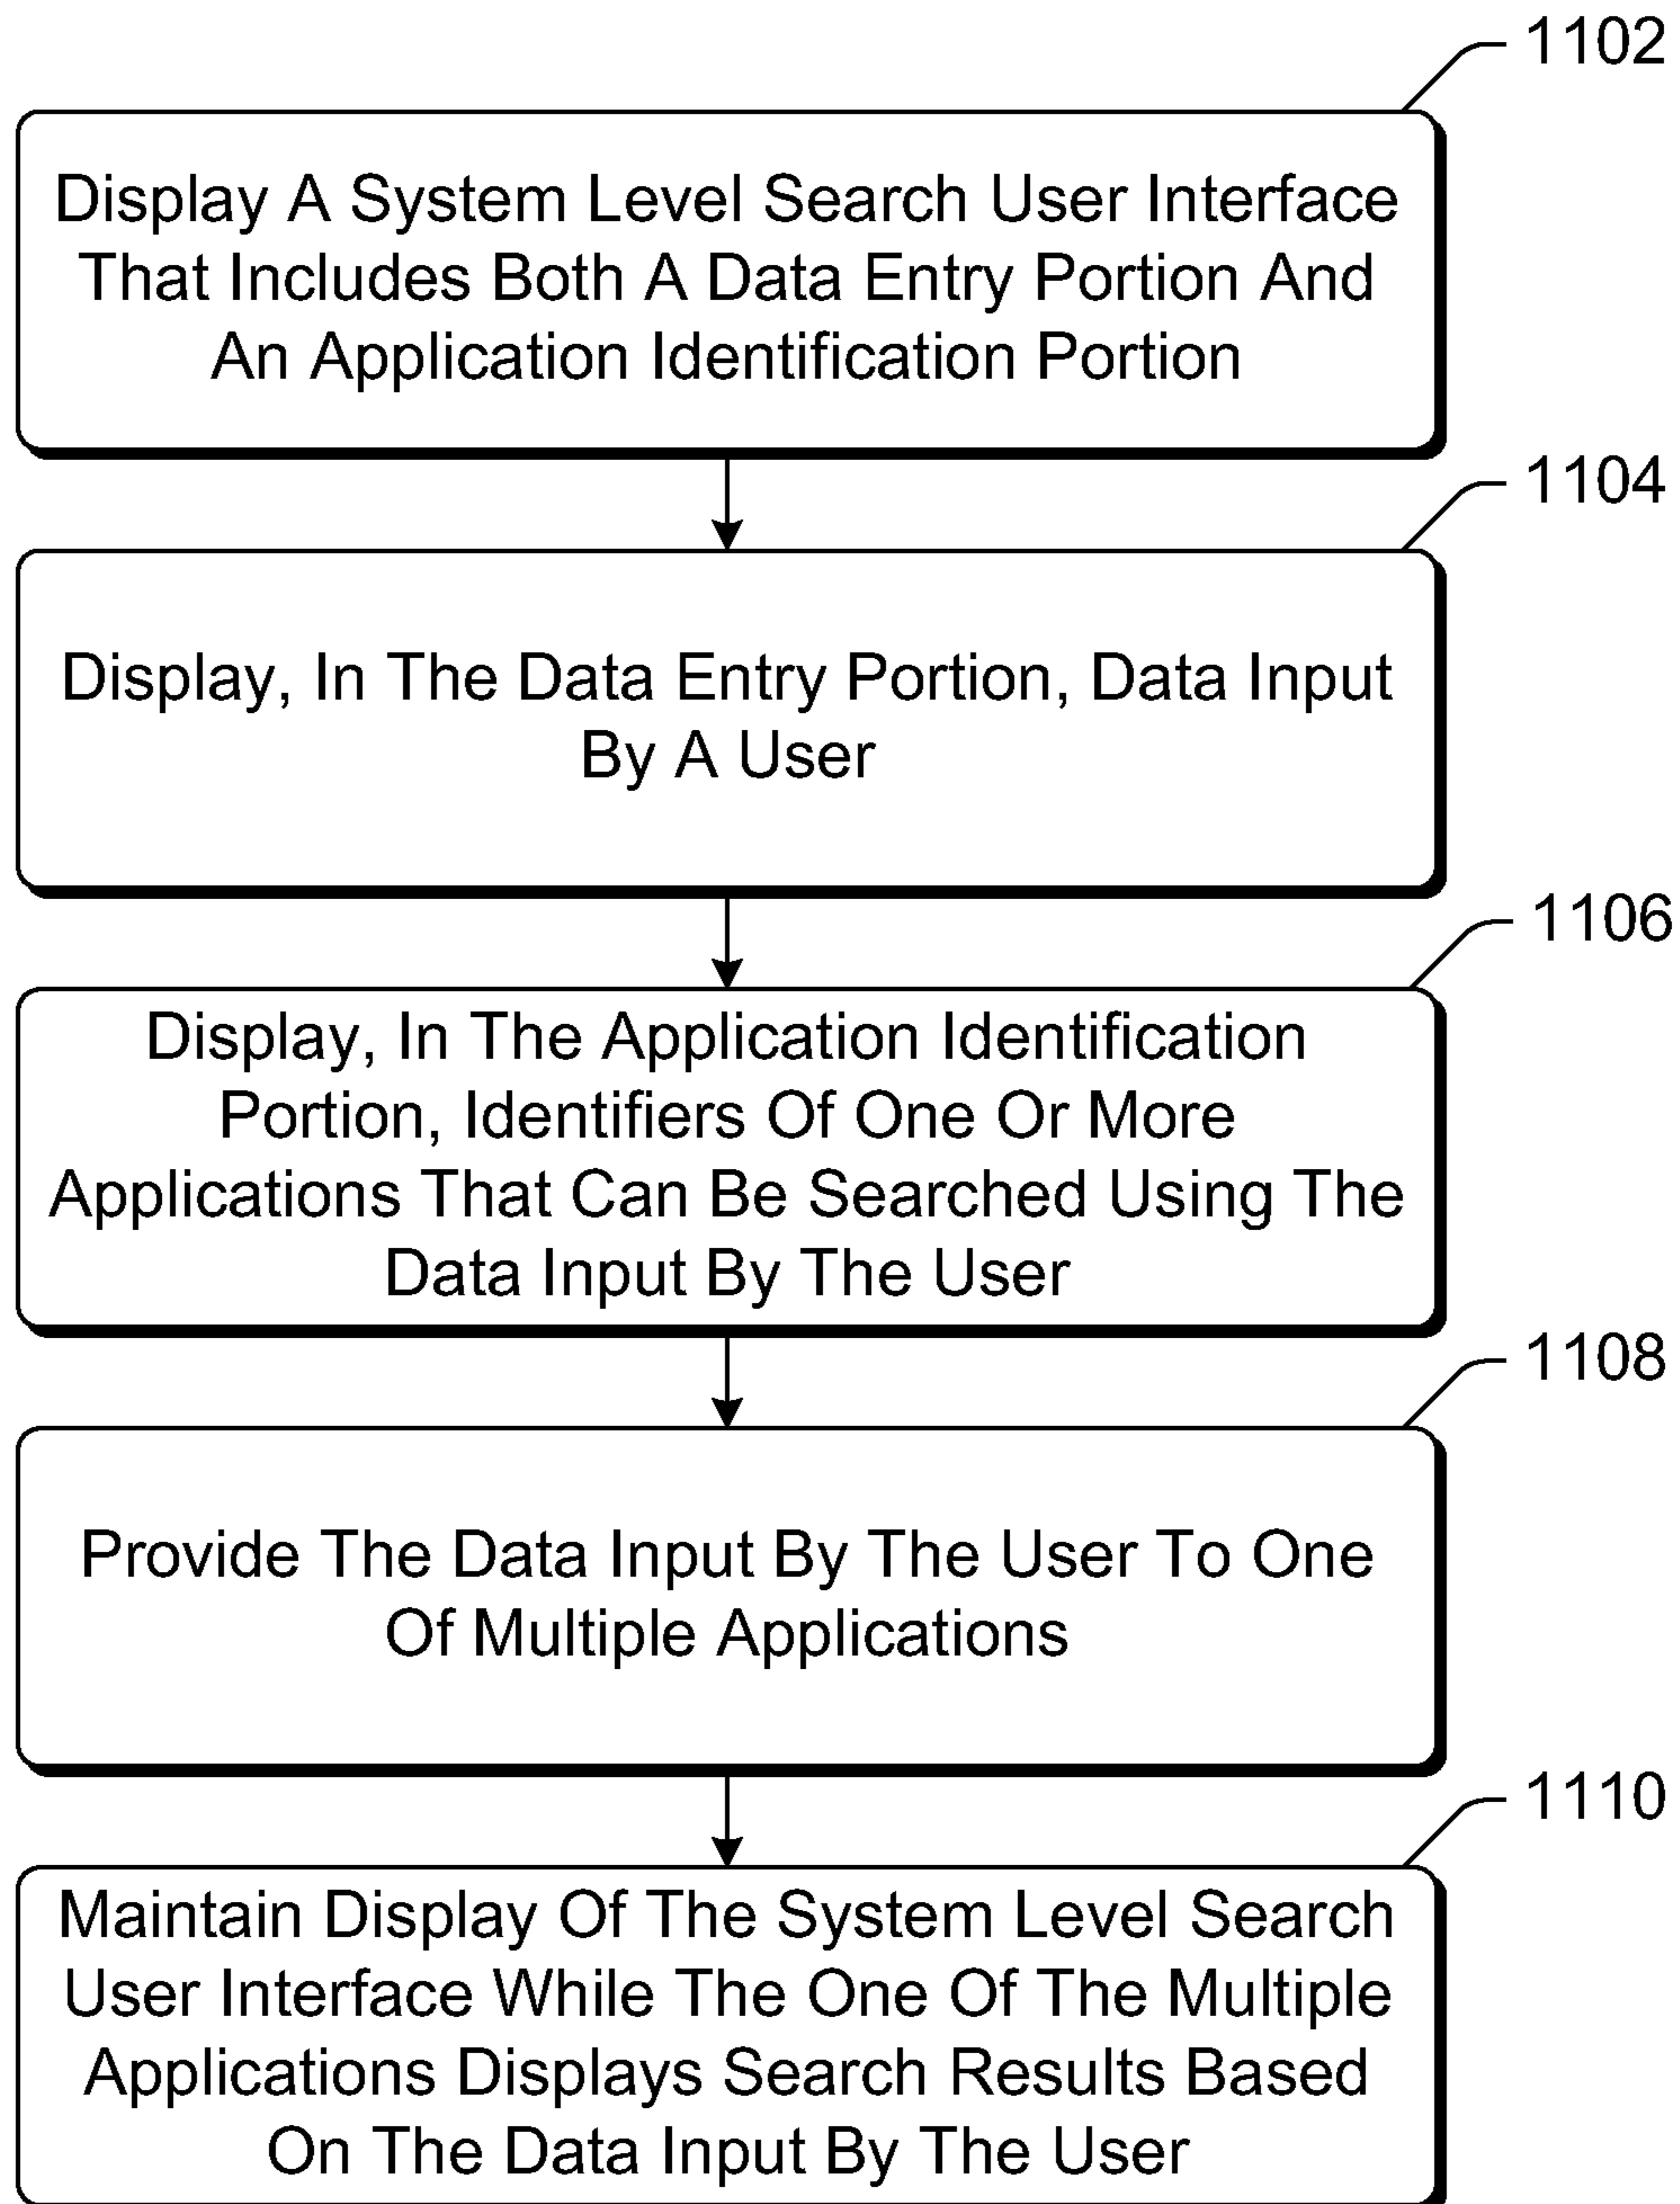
1102

Display A System Level Search User Interface That Includes Both A Data Entry Portion And An Application Identification Portion

1104

Display, In The Data Entry Portion, Data Input By A User

1106

Display, In The Application Identification Portion, Identifiers Of One Or More Applications That Can Be Searched Using The Data Input By The User

1108

Provide The Data Input By The User To One Of Multiple Applications

1110

Maintain Display Of The System Level Search User Interface While The One Of The Multiple Applications Displays Search Results Based On The Data Input By The User